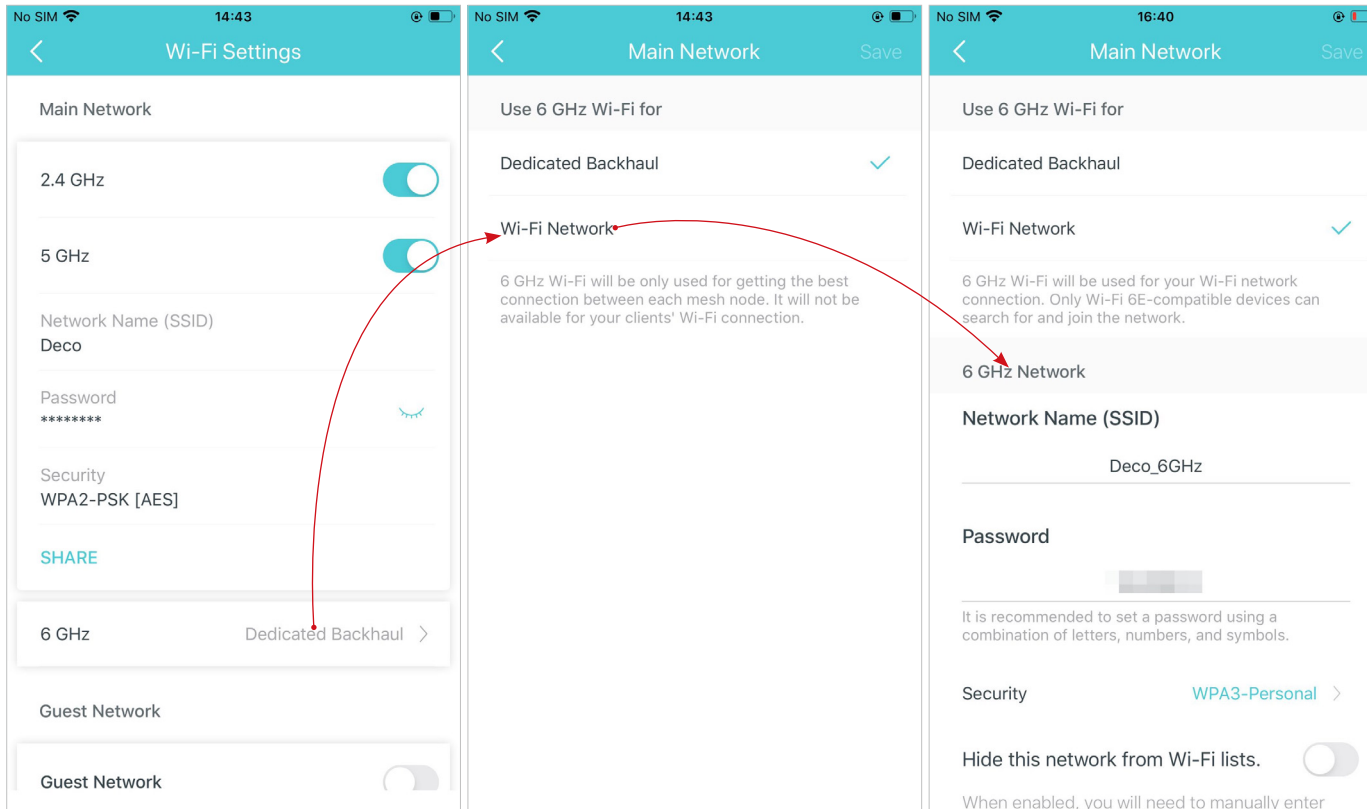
No SIM 14:43

Wi-Fi Settings

Main Network

2.4 GHz

5 GHz

Network Name (SSID)
Deco

Password
********

Security
WPA2-PSK [AES]

SHARE

6 GHz Dedicated Backhaul

Guest Network

Guest Network

No SIM 14:43

Main Network Save

Use 6 GHz Wi-Fi for

Dedicated Backhaul

Wi-Fi Network

6 GHz Wi-Fi will be only used for getting the best connection between each mesh node. It will not be available for your clients' Wi-Fi connection.

No SIM 16:40

Main Network Save

Use 6 GHz Wi-Fi for

Dedicated Backhaul

Wi-Fi Network

6 GHz Wi-Fi will be used for your Wi-Fi network connection. Only Wi-Fi 6E-compatible devices can search for and join the network.

6 GHz Network

Network Name (SSID)

Deco_6GHz

Password

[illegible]

It is recommended to set a password using a combination of letters, numbers, and symbols.

Security WPA3-Personal

Hide this network from Wi-Fi lists.

When enabled, you will need to manually enter